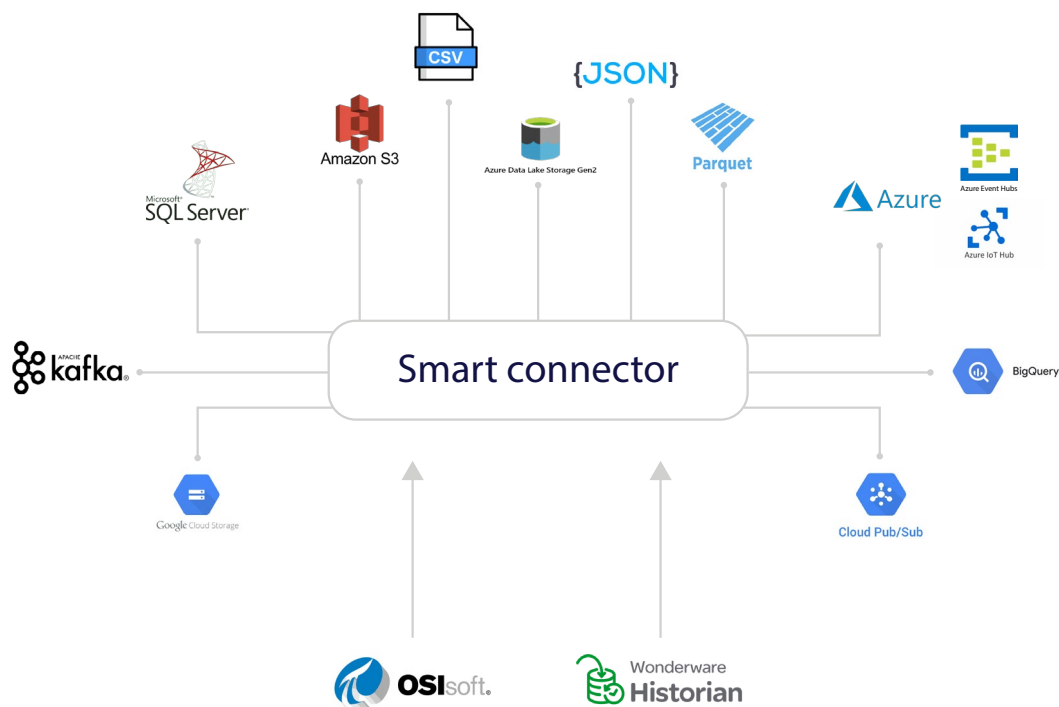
CSV

{JSON}

Amazon S3

Azure Data Lake Storage Gen2

Parquet

Microsoft SQL Server

Azure

Azure Event Hubs

Azure IoT Hub

APACHE kafka

Smart connector

BigQuery

Google Cloud Storage

Cloud Pub/Sub

OSIsoft.

Wonderware Historian